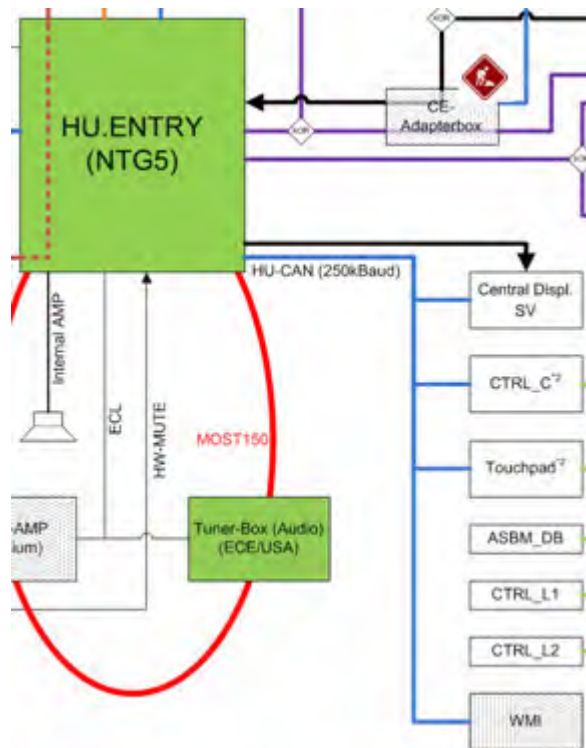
HU.ENTRY (NTG5)

CE-Adapterbox

HU-CAN (250kBaud)

Central Displ. SV

CTRL_C$^{*2}$

Touchpad$^{*2}$

ASBM_DB

CTRL_L1

CTRL_L2

WMI

Internal AMP

ECL

HW-MUTE

MOST150

-AMP
ium)

Tuner-Box (Audio) (ECE/USA)